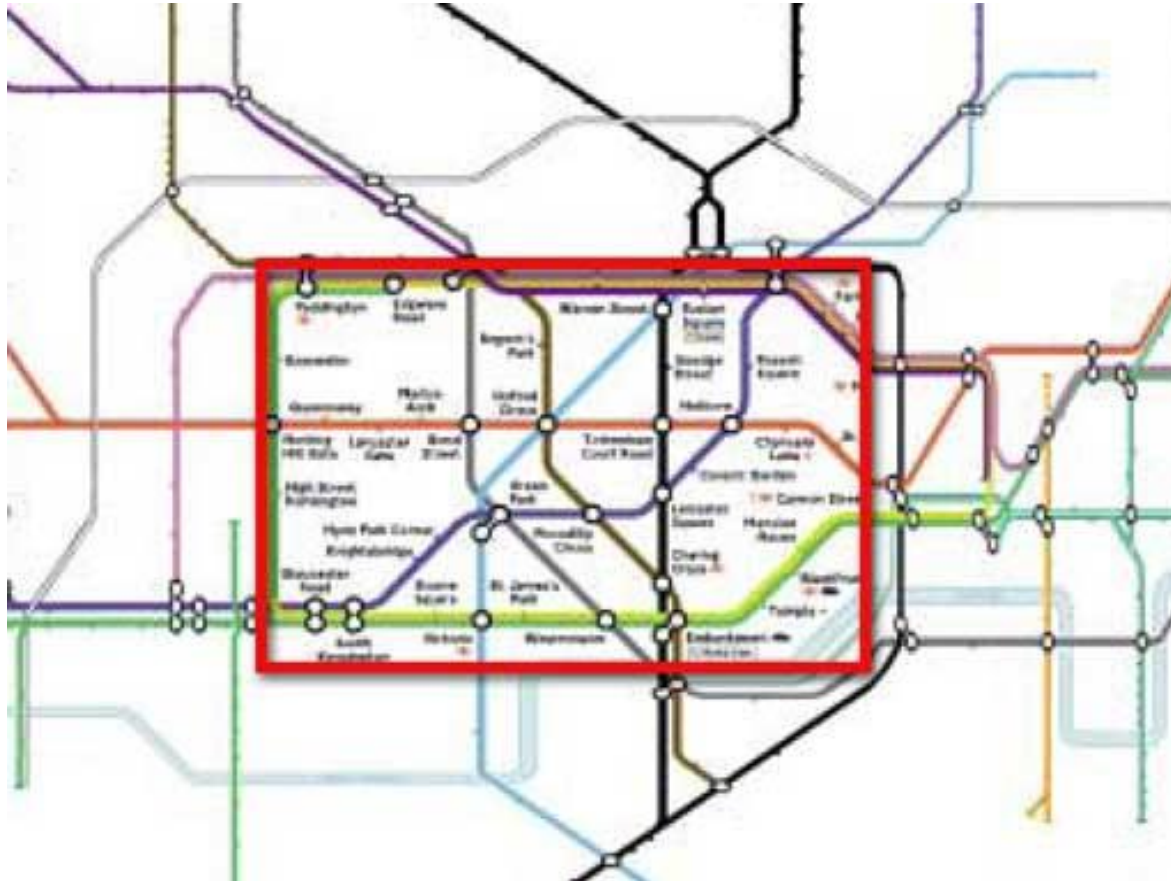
Paddington
Edgware Road
Warren Street
Euston Square
Bayswater
Regent's Park
Goodge Street
Russell Square
Queensway
Marble Arch
Oxford Circus
Holborn
Notting Hill Gate
Lancaster Gate
Bond Street
Tottenham Court Road
Chancery Lane
Covent Garden
High Street Kensington
Green Park
Leicester Square
Cannon Street
Hyde Park Corner
Piccadilly Circus
Mansion House
Knightsbridge
Charing Cross
Gloucester Road
Sloane Square
St. James's Park
Temple
South Kensington
Victoria
Westminster
Embankment